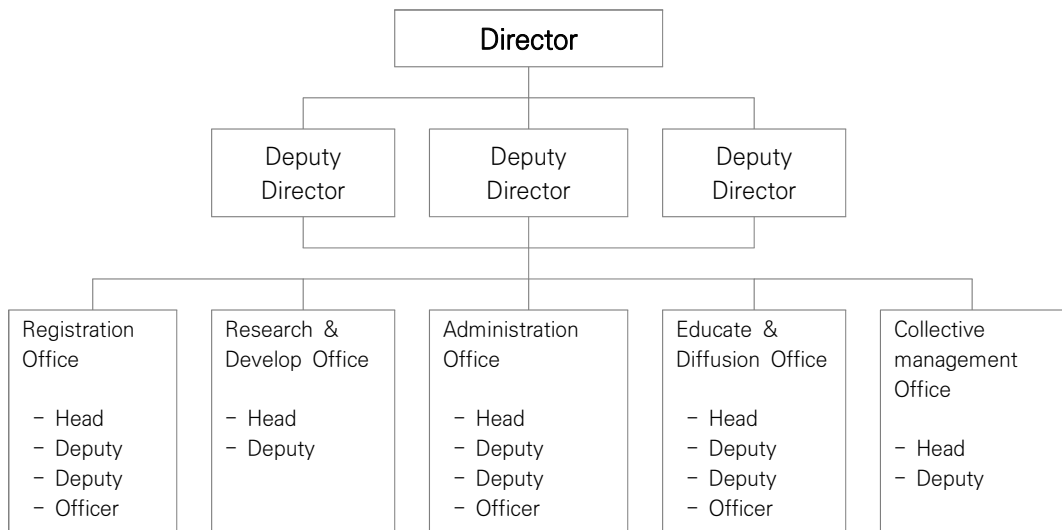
Director

Deputy Director

Deputy Director

Deputy Director

Registration Office

- Head
- Deputy
- Deputy
- Officer

Research & Develop Office

- Head
- Deputy

Administration Office

- Head
- Deputy
- Deputy
- Officer

Educate & Diffusion Office

- Head
- Deputy
- Deputy
- Officer

Collective management Office

- Head
- Deputy